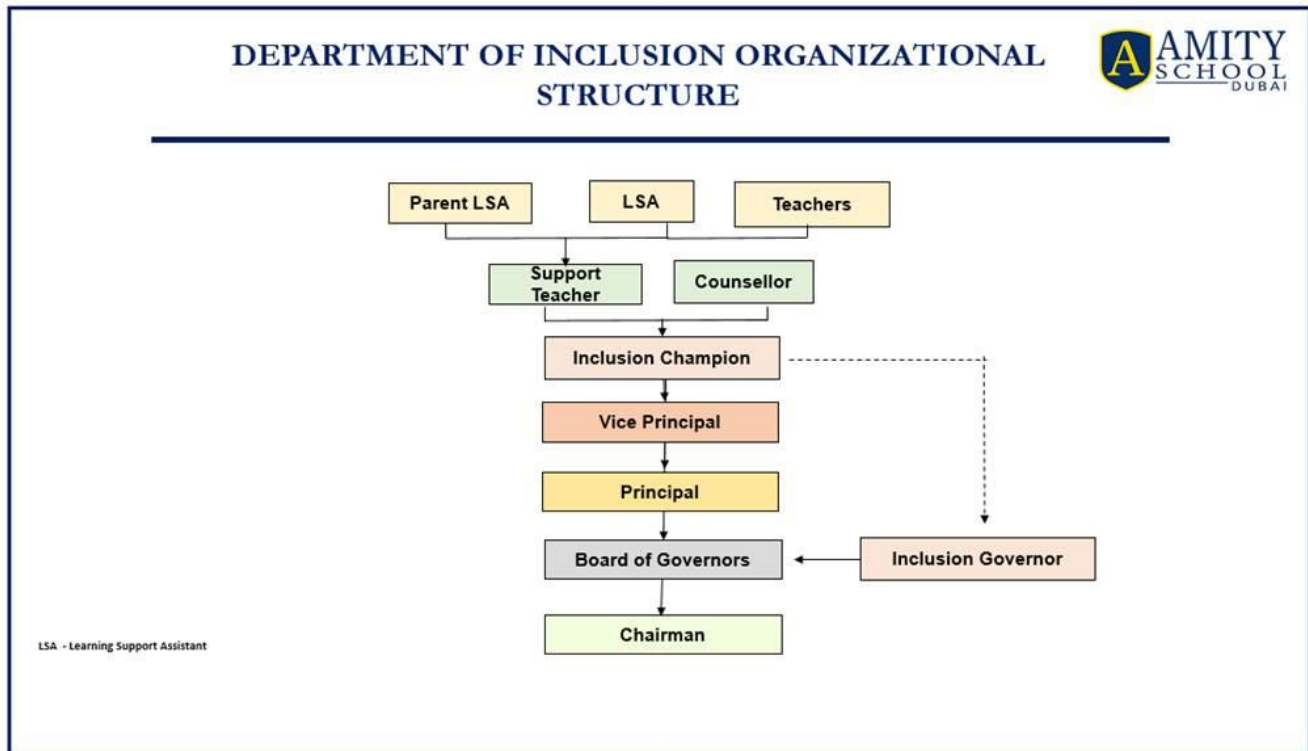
DEPARTMENT OF INCLUSION ORGANIZATIONAL STRUCTURE

A AMITY SCHOOL DUBAI

Parent LSA

LSA

Teachers

Support Teacher

Counsellor

Inclusion Champion

Vice Principal

Principal

Board of Governors

Inclusion Governor

Chairman

LSA - Learning Support Assistant